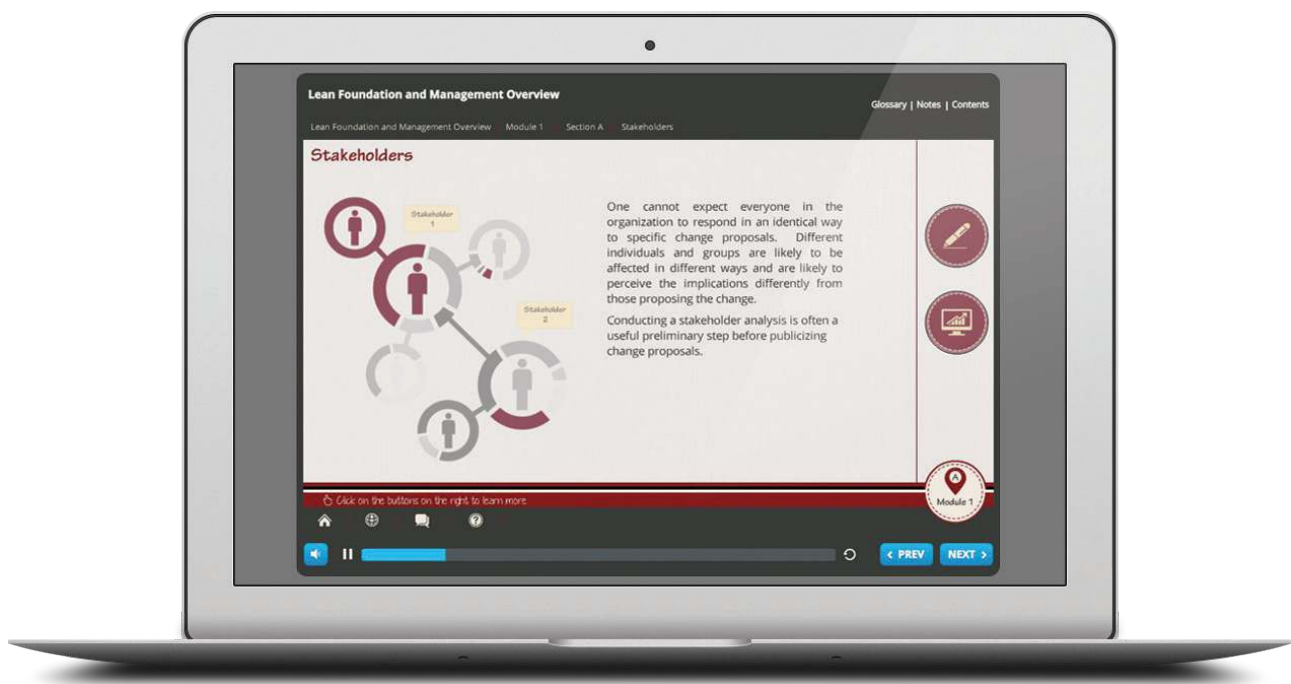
Lean Foundation and Management Overview

Glossary | Notes | Contents

Lean Foundation and Management Overview Module 1 Section A Stakeholders

Stakeholders

Stakeholder 1

Stakeholder 2

One cannot expect everyone in the organization to respond in an identical way to specific change proposals. Different individuals and groups are likely to be affected in different ways and are likely to perceive the implications differently from those proposing the change.

Conducting a stakeholder analysis is often a useful preliminary step before publicizing change proposals.

A

Module 1

Click on the buttons on the right to learn more

‹ PREV

NEXT ›